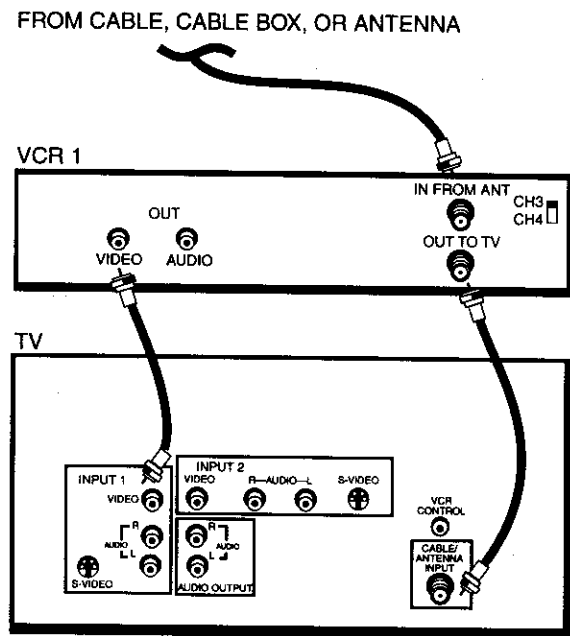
FROM CABLE, CABLE BOX, OR ANTENNA

VCR 1

OUT

VIDEO

AUDIO

IN FROM ANT

CH3

CH4

OUT TO TV

TV

INPUT 1

VIDEO

R

AUDIO

L

S-VIDEO

INPUT 2

VIDEO

R—AUDIO—L

S-VIDEO

R

AUDIO

L

AUDIO OUTPUT

VCR CONTROL

CABLE/ ANTENNA INPUT